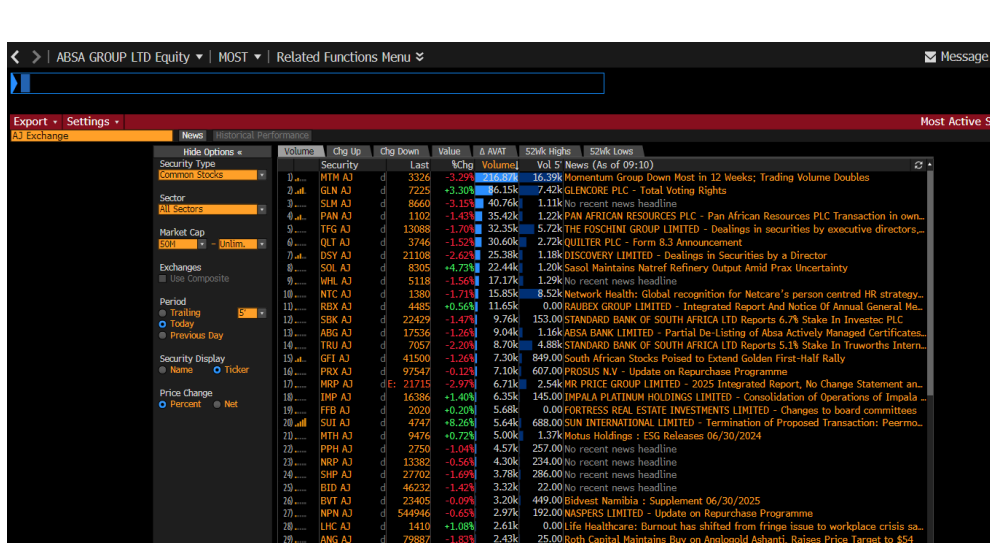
ABSA GROUP LTD Equity ▾ | MOST ▾ | Related Functions Menu

Message

Export ▾ Settings ▾

Most Active S

AJ Exchange

News Historical Performance

Hide Options «

Security Type
Common Stocks

Sector
All Sectors

Market Cap
50M - Unlim.

Exchanges
Use Composite

Period
Trailing 5'
Today
Previous Day

Security Display
Name Ticker

Price Change
Percent Net

Volume Chg Up Chg Down Value Δ AVAT 52Wk Highs 52Wk Lows

| | Security | | Last | %Chg | Volume | Vol 5' | News (As of 09:10) |
|---|---|---|---|---|---|---|---|
| 1) | MTM AJ | d | 3326 | -3.29% | 216.87k | 16.39k | Momentum Group Down Most in 12 Weeks; Trading Volume Doubles |
| 2) | GLN AJ | d | 7225 | +3.30% | 86.15k | 7.42k | GLENCORE PLC - Total Voting Rights |
| 3) | SLM AJ | d | 8660 | -3.15% | 40.76k | 1.11k | No recent news headline |
| 4) | PAN AJ | d | 1102 | -1.43% | 35.42k | 1.22k | PAN AFRICAN RESOURCES PLC - Pan African Resources PLC Transaction in own... |
| 5) | TFG AJ | d | 13088 | -1.70% | 32.35k | 5.72k | THE FOSCHINI GROUP LIMITED - Dealings in securities by executive directors,... |
| 6) | QLT AJ | d | 3746 | -1.52% | 30.60k | 2.72k | QUILTER PLC - Form 8.3 Announcement |
| 7) | DSY AJ | d | 21108 | -2.62% | 25.38k | 1.18k | DISCOVERY LIMITED - Dealings in Securities by a Director |
| 8) | SOL AJ | d | 8305 | +4.73% | 22.44k | 1.20k | Sasol Maintains Natref Refinery Output Amid Prax Uncertainty |
| 9) | WHL AJ | d | 5118 | -1.56% | 17.17k | 1.29k | No recent news headline |
| 10) | NTC AJ | d | 1380 | -1.71% | 15.85k | 8.52k | Network Health: Global recognition for Netcare's person centred HR strategy... |
| 11) | RBX AJ | d | 4485 | +0.56% | 11.65k | 0.00 | RAUBEX GROUP LIMITED - Integrated Report And Notice Of Annual General Me... |
| 12) | SBK AJ | d | 22429 | -1.47% | 9.76k | 153.00 | STANDARD BANK OF SOUTH AFRICA LTD Reports 6.7% Stake In Investec PLC |
| 13) | ABG AJ | d | 17536 | -1.26% | 9.04k | 1.16k | ABSA BANK LIMITED - Partial De-Listing of Absa Actively Managed Certificates... |
| 14) | TRU AJ | d | 7057 | -2.20% | 8.70k | 4.88k | STANDARD BANK OF SOUTH AFRICA LTD Reports 5.1% Stake In Truworths Intern... |
| 15) | GFI AJ | d | 41500 | -1.26% | 7.30k | 849.00 | South African Stocks Poised to Extend Golden First-Half Rally |
| 16) | PRX AJ | d | 97547 | -0.12% | 7.10k | 607.00 | PROSUS N.V - Update on Repurchase Programme |
| 17) | MRP AJ | d E: | 21715 | -2.97% | 6.71k | 2.54k | MR PRICE GROUP LIMITED - 2025 Integrated Report, No Change Statement an... |
| 18) | IMP AJ | d | 16386 | +1.40% | 6.35k | 145.00 | IMPALA PLATINUM HOLDINGS LIMITED - Consolidation of Operations of Impala ... |
| 19) | FFB AJ | d | 2020 | +0.20% | 5.68k | 0.00 | FORTRESS REAL ESTATE INVESTMENTS LIMITED - Changes to board committees |
| 20) | SUI AJ | d | 4747 | +8.26% | 5.64k | 688.00 | SUN INTERNATIONAL LIMITED - Termination of Proposed Transaction: Peermo... |
| 21) | MTH AJ | d | 9476 | +0.72% | 5.00k | 1.37k | Motus Holdings : ESG Releases 06/30/2024 |
| 22) | PPH AJ | d | 2750 | -1.04% | 4.57k | 257.00 | No recent news headline |
| 23) | NRP AJ | d | 13382 | -0.56% | 4.30k | 234.00 | No recent news headline |
| 24) | SHP AJ | d | 27702 | -1.69% | 3.78k | 286.00 | No recent news headline |
| 25) | BID AJ | d | 46232 | -1.42% | 3.32k | 22.00 | No recent news headline |
| 26) | BVT AJ | d | 23405 | -0.09% | 3.20k | 449.00 | Bidvest Namibia : Supplement 06/30/2025 |
| 27) | NPN AJ | d | 544946 | -0.65% | 2.97k | 192.00 | NASPERS LIMITED - Update on Repurchase Programme |
| 28) | LHC AJ | d | 1410 | +1.08% | 2.61k | 0.00 | Life Healthcare: Burnout has shifted from fringe issue to workplace crisis sa... |
| 29) | ANG AJ | d | 79887 | -1.83% | 2.43k | 25.00 | Roth Capital Maintains Buy on Anglogold Ashanti, Raises Price Target to $54 |